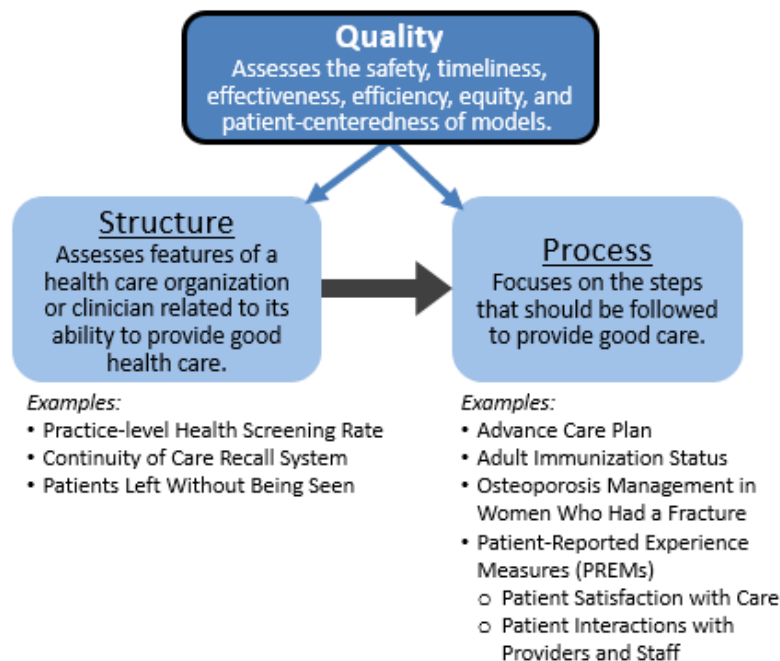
Quality
Assesses the safety, timeliness, effectiveness, efficiency, equity, and patient-centeredness of models.

Structure
Assesses features of a health care organization or clinician related to its ability to provide good health care.

Process
Focuses on the steps that should be followed to provide good care.

Examples:
• Practice-level Health Screening Rate
• Continuity of Care Recall System
• Patients Left Without Being Seen

Examples:
• Advance Care Plan
• Adult Immunization Status
• Osteoporosis Management in Women Who Had a Fracture
• Patient-Reported Experience Measures (PREMs)
  o Patient Satisfaction with Care
  o Patient Interactions with Providers and Staff